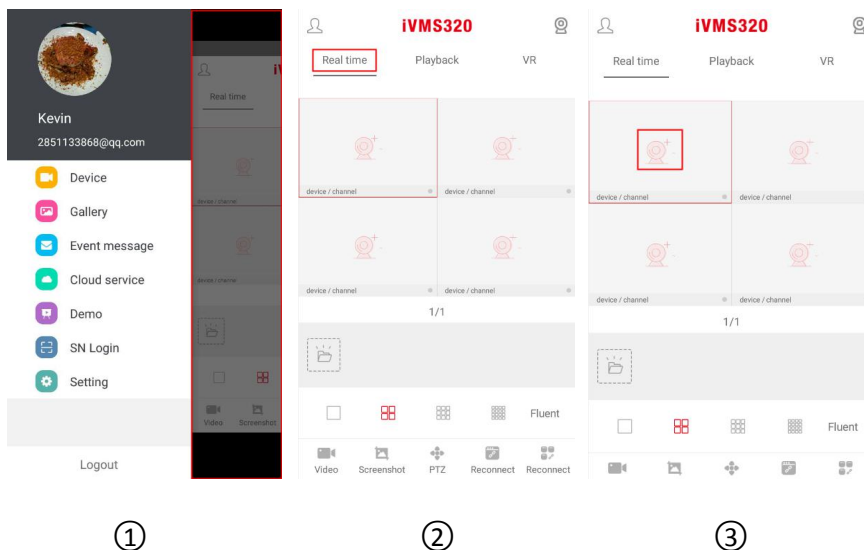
Kevin
2851133868@qq.com

Device
Gallery
Event message
Cloud service
Demo
SN Login
Setting

Logout

Real time
device / channel
device / channel
Video
Screenshot

①

iVMS320
Real time
Playback
VR
device / channel
device / channel
device / channel
device / channel
1/1
Fluent
Video
Screenshot
PTZ
Reconnect
Reconnect

②

iVMS320
Real time
Playback
VR
device / channel
device / channel
device / channel
device / channel
1/1
Fluent

③